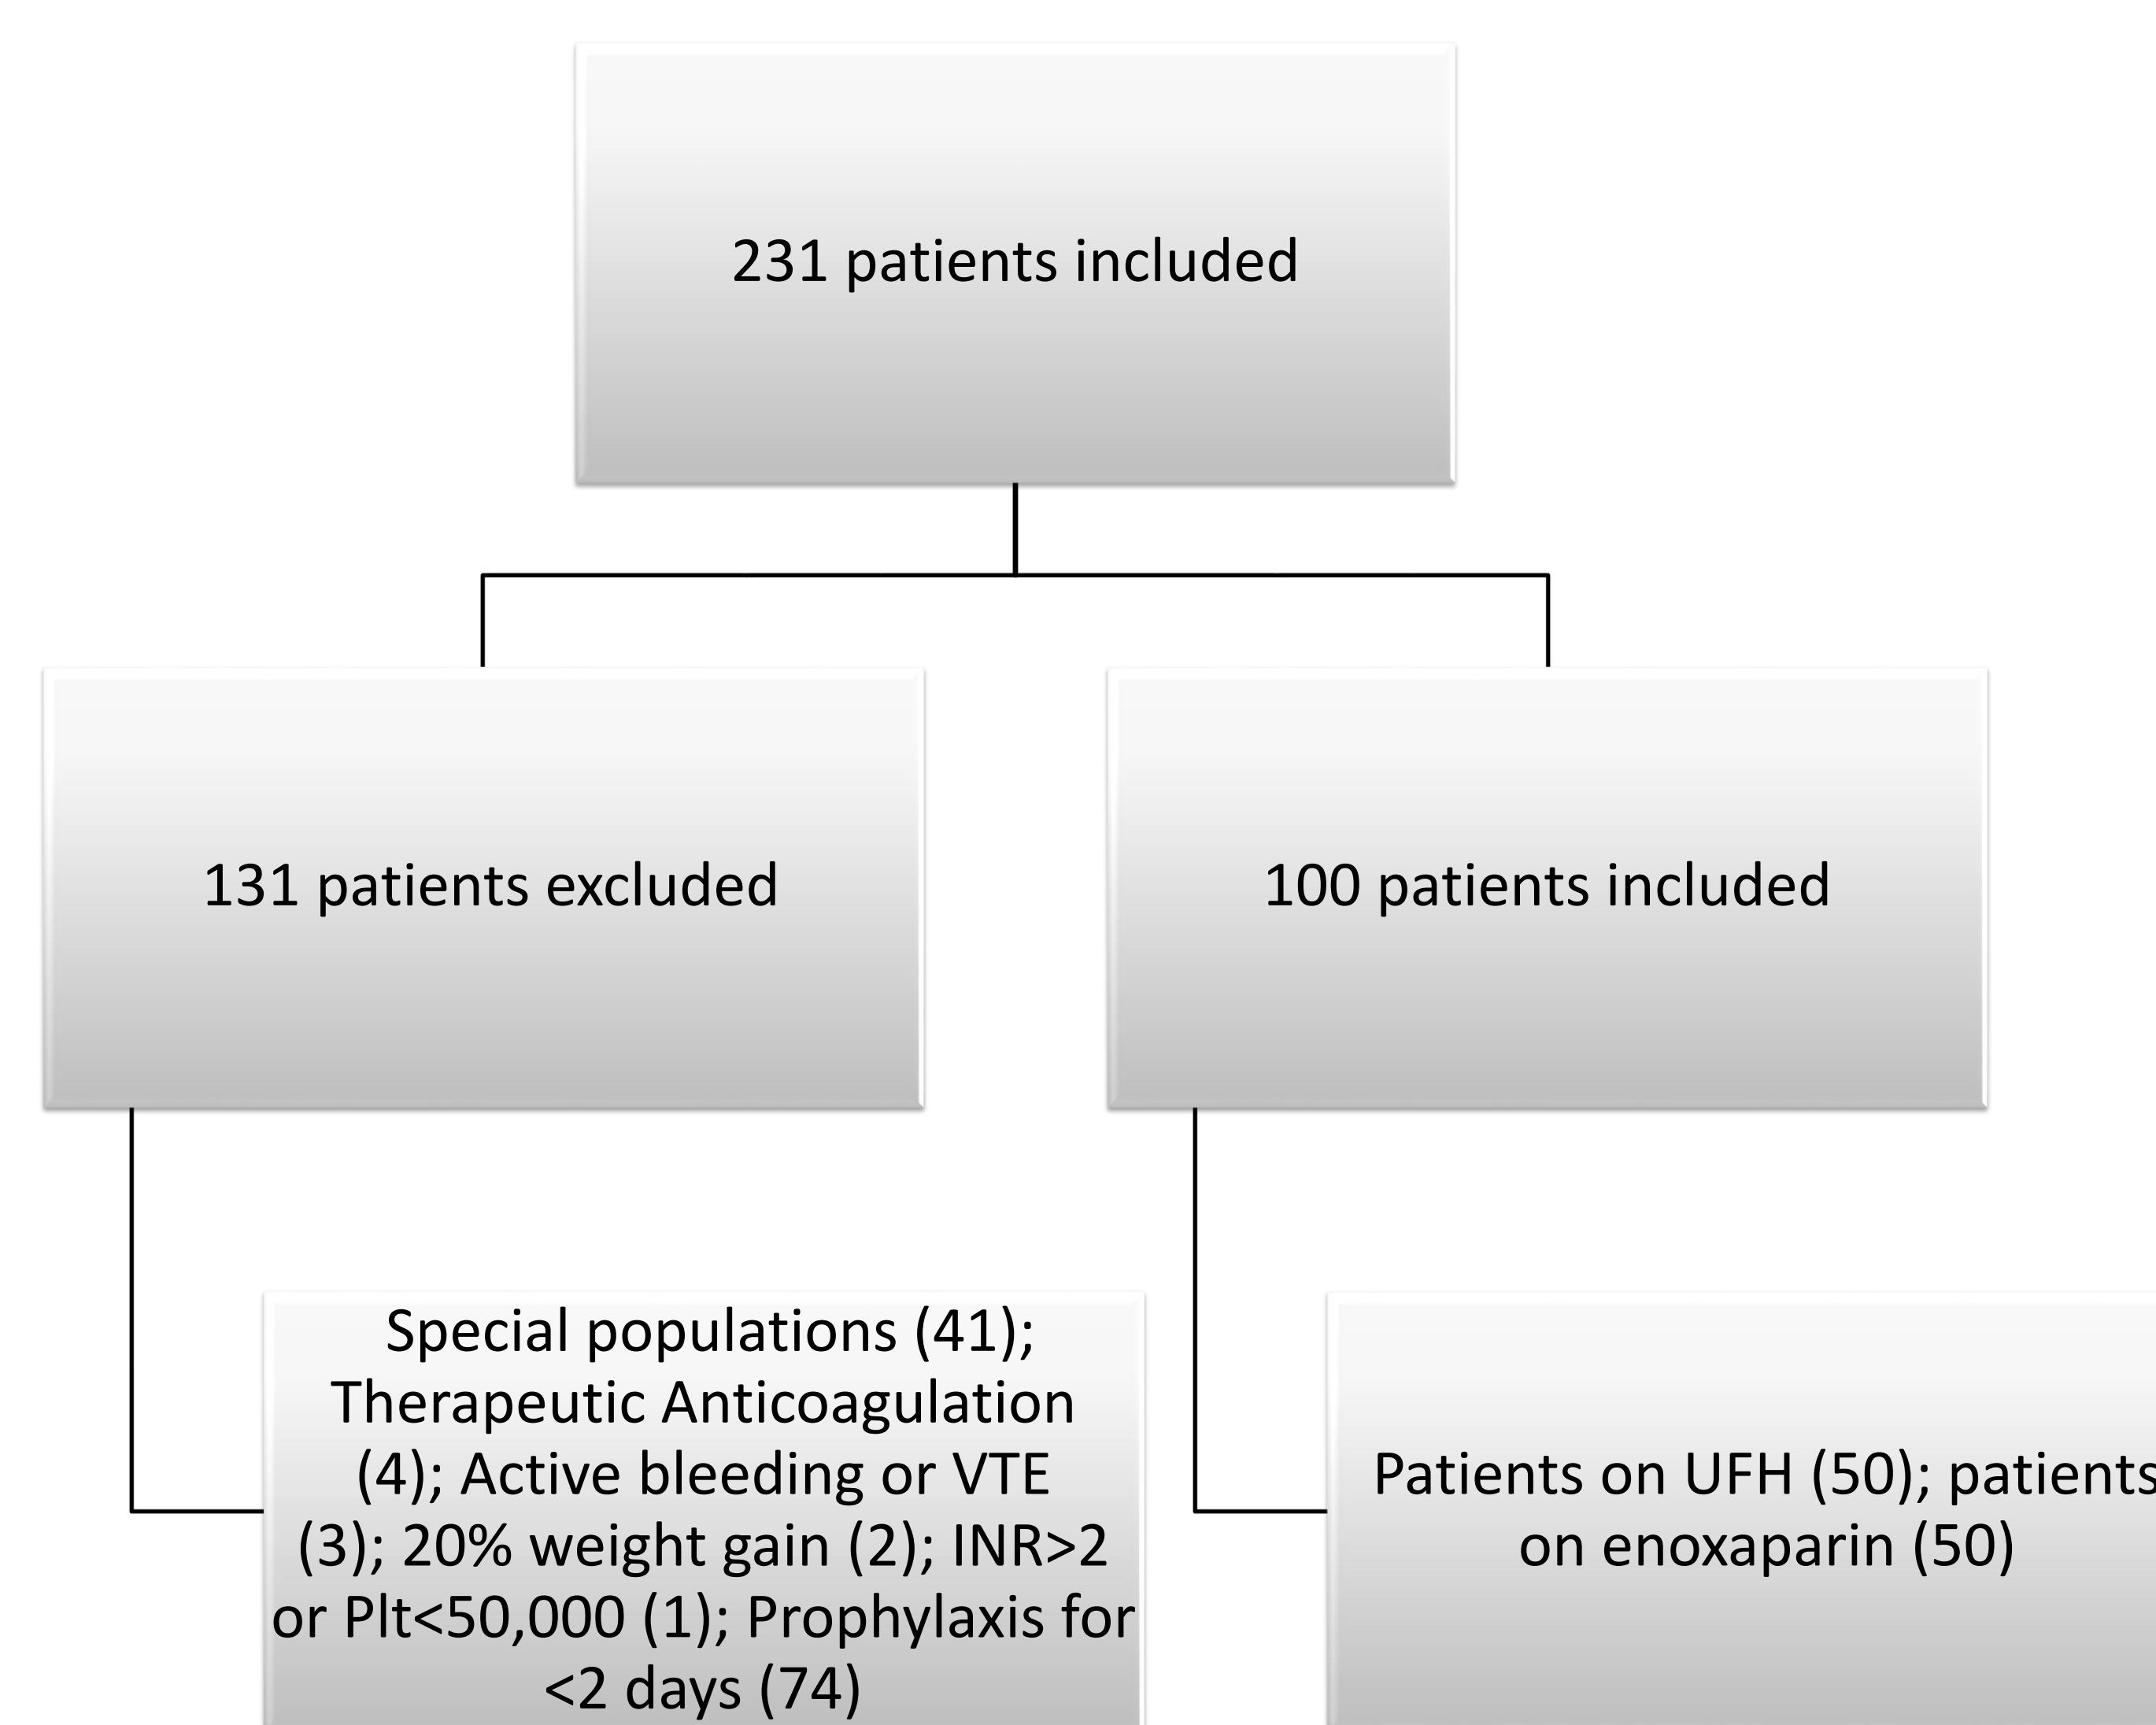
231 patients included

131 patients excluded

100 patients included

Special populations (41); Therapeutic Anticoagulation (4); Active bleeding or VTE (3); 20% weight gain (2); INR>2 or Plt<50,000 (1); Prophylaxis for <2 days (74)

Patients on UFH (50); patients on enoxaparin (50)